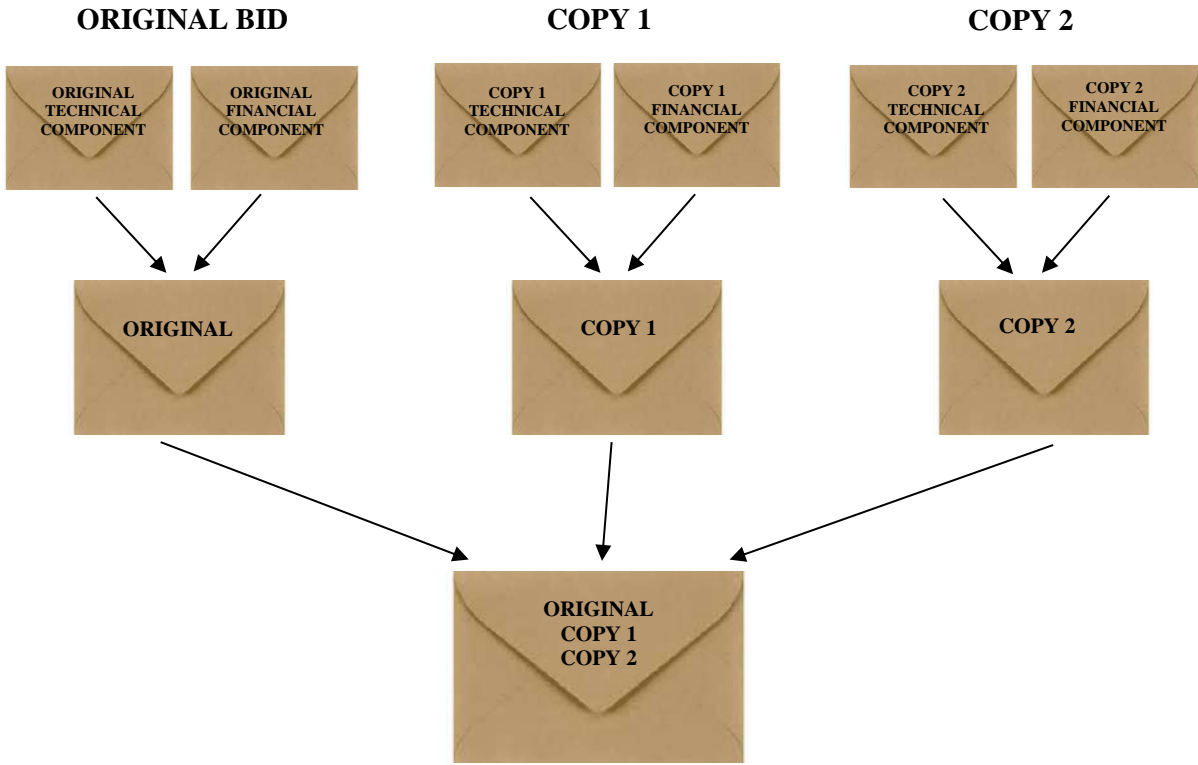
ORIGINAL BID

COPY 1

COPY 2

ORIGINAL TECHNICAL COMPONENT

ORIGINAL FINANCIAL COMPONENT

COPY 1 TECHNICAL COMPONENT

COPY 1 FINANCIAL COMPONENT

COPY 2 TECHNICAL COMPONENT

COPY 2 FINANCIAL COMPONENT

ORIGINAL

COPY 1

COPY 2

ORIGINAL
COPY 1
COPY 2